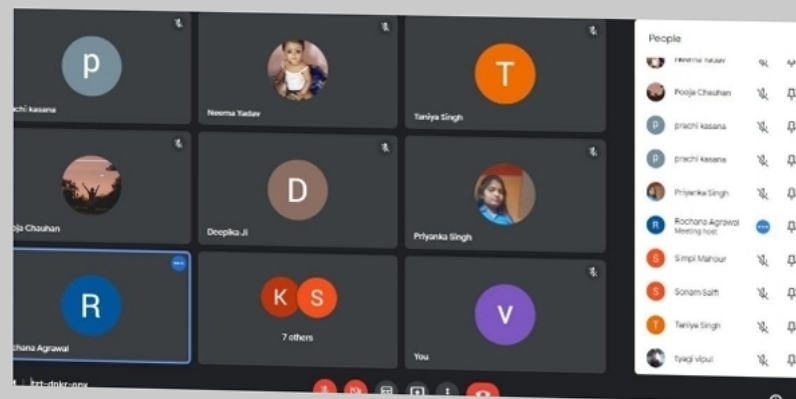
p
chi kasana

Neema Yadav

T
Taniya Singh

ja Chauhan

D
Deepika Ji

Priyanka Singh

R
chana Agrawal

K S
7 others

V
You

People

Neema Yadav
Pooja Chauhan
P prachi kasana
P prachi kasana
Priyanka Singh
R Rochana Agrawal
Meeting host
S Simpi Mahour
S Sonam Saifi
T Taniya Singh
tyagi vipul

| kzt-dnkr-nnx